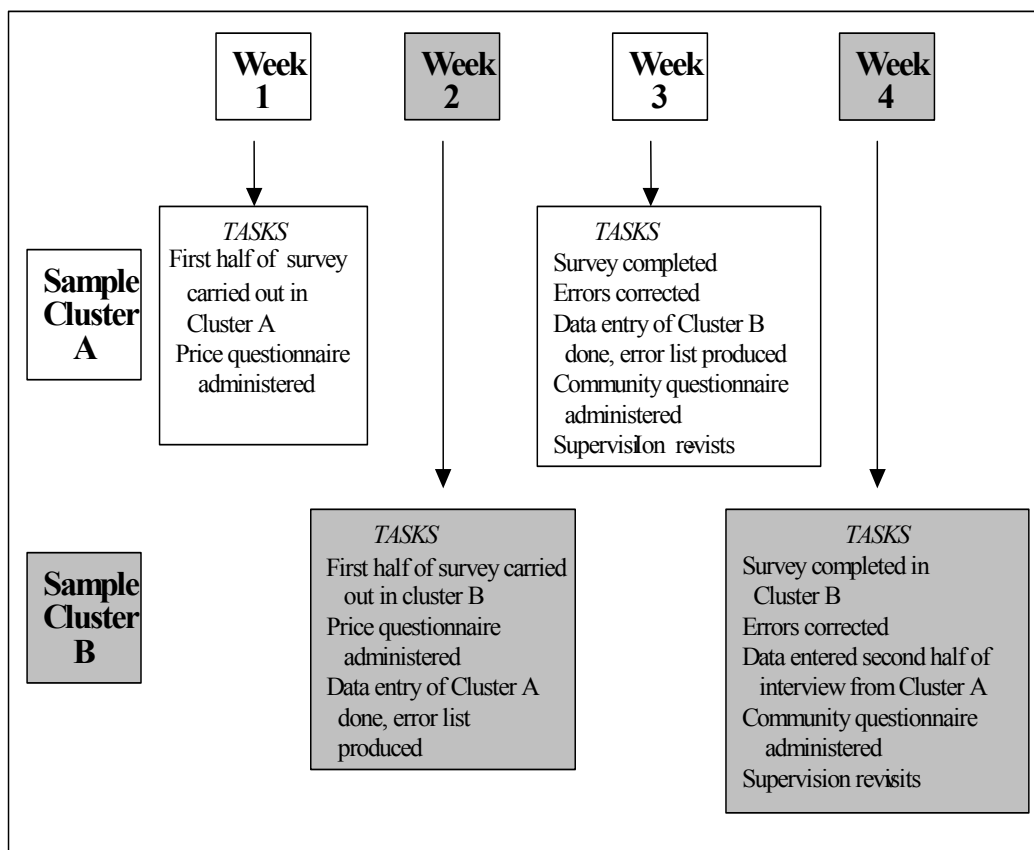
Week 1

Week 2

Week 3

Week 4

Sample Cluster A

TASKS
First half of survey carried out in Cluster A
Price questionnaire administered

TASKS
Survey completed
Errors corrected
Data entry of Cluster B done, error list produced
Community questionnaire administered
Supervision revisits

Sample Cluster B

TASKS
First half of survey carried out in cluster B
Price questionnaire administered
Data entry of Cluster A done, error list produced

TASKS
Survey completed in Cluster B
Errors corrected
Data entered second half of interview from Cluster A
Community questionnaire administered
Supervision revisits